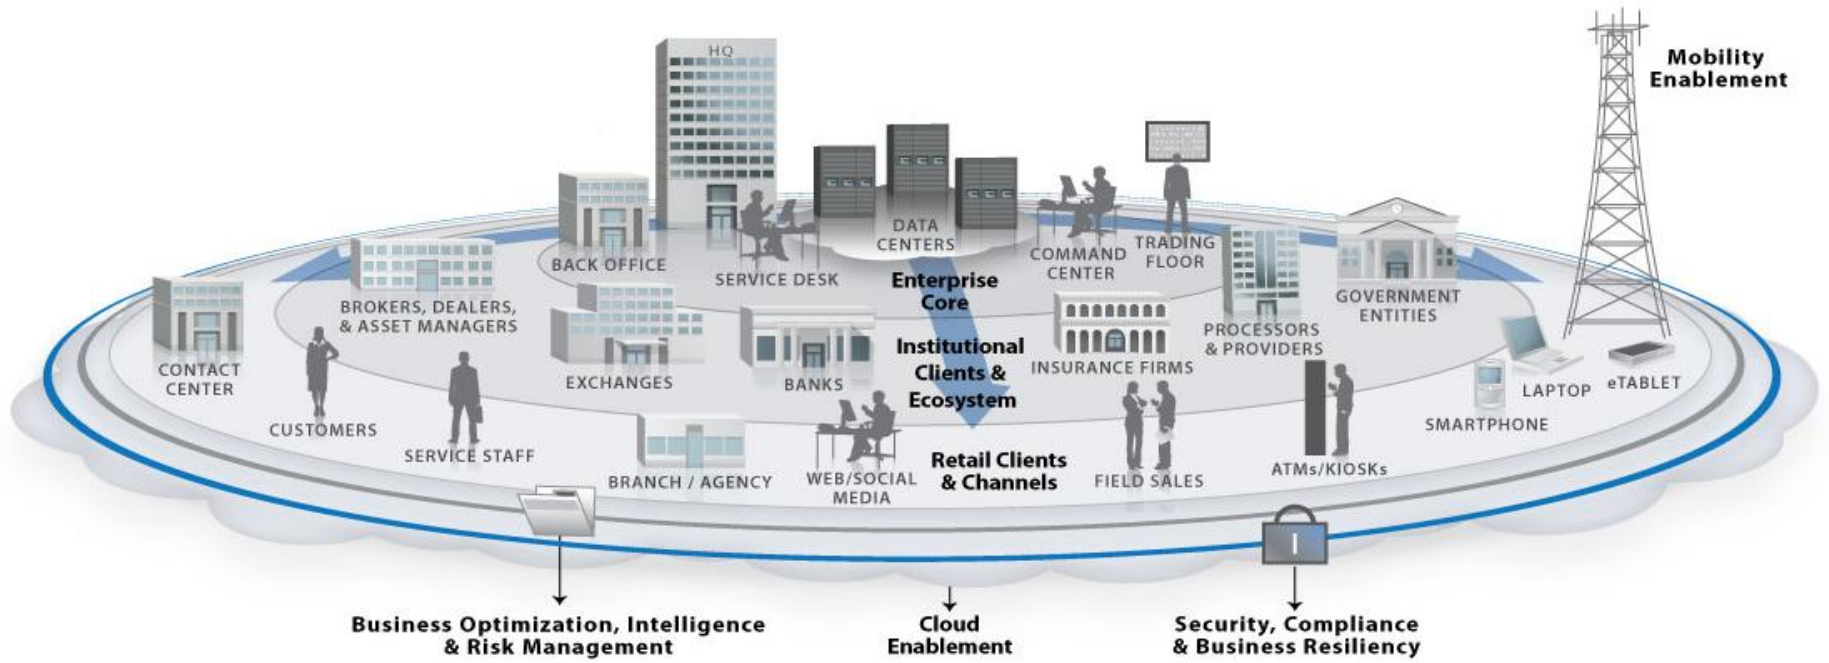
Mobility Enablement

HQ

BACK OFFICE

SERVICE DESK

DATA CENTERS

COMMAND CENTER

TRADING FLOOR

Enterprise Core

BROKERS, DEALERS, & ASSET MANAGERS

GOVERNMENT ENTITIES

PROCESSORS & PROVIDERS

CONTACT CENTER

EXCHANGES

BANKS

Institutional Clients & Ecosystem

INSURANCE FIRMS

LAPTOP

eTABLET

SMARTPHONE

CUSTOMERS

SERVICE STAFF

BRANCH / AGENCY

WEB/SOCIAL MEDIA

Retail Clients & Channels

FIELD SALES

ATMs/KIOSKs

Business Optimization, Intelligence & Risk Management

Cloud Enablement

Security, Compliance & Business Resiliency